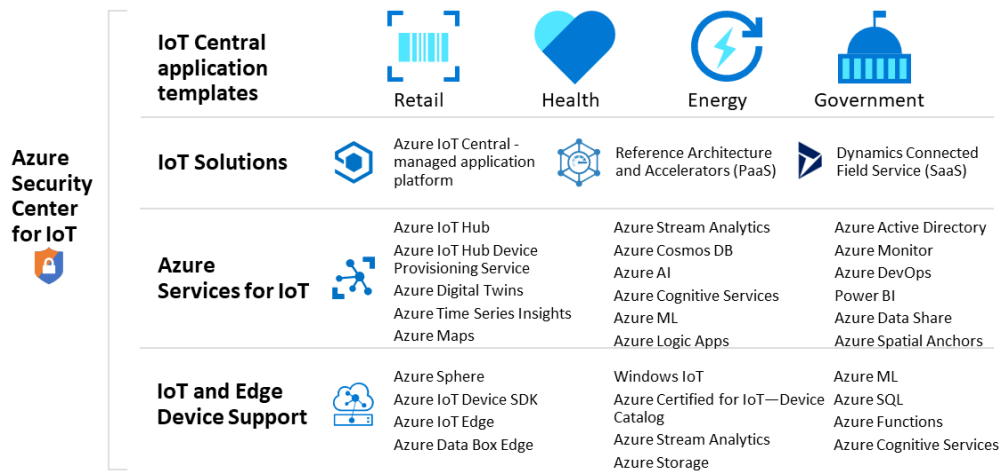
Azure Security Center for IoT

IoT Central application templates

Retail

Health

Energy

Government

IoT Solutions

Azure IoT Central - managed application platform

Reference Architecture and Accelerators (PaaS)

Dynamics Connected Field Service (SaaS)

Azure Services for IoT

Azure IoT Hub
Azure IoT Hub Device Provisioning Service
Azure Digital Twins
Azure Time Series Insights
Azure Maps

Azure Stream Analytics
Azure Cosmos DB
Azure AI
Azure Cognitive Services
Azure ML
Azure Logic Apps

Azure Active Directory
Azure Monitor
Azure DevOps
Power BI
Azure Data Share
Azure Spatial Anchors

IoT and Edge Device Support

Azure Sphere
Azure IoT Device SDK
Azure IoT Edge
Azure Data Box Edge

Windows IoT
Azure Certified for IoT—Device Catalog
Azure Stream Analytics
Azure Storage

Azure ML
Azure SQL
Azure Functions
Azure Cognitive Services